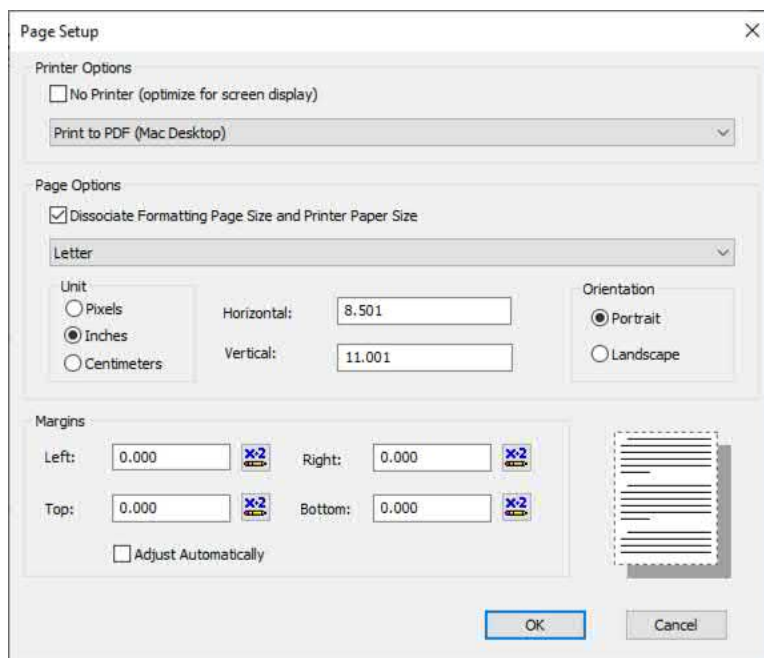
Page Setup

Printer Options

No Printer (optimize for screen display)

Print to PDF (Mac Desktop)

Page Options

Dissociate Formatting Page Size and Printer Paper Size

Letter

Unit

Pixels

Inches

Centimeters

Horizontal: 8.501

Vertical: 11.001

Orientation

Portrait

Landscape

Margins

Left: 0.000 x·2

Right: 0.000 x·2

Top: 0.000 x·2

Bottom: 0.000 x·2

Adjust Automatically

OK

Cancel